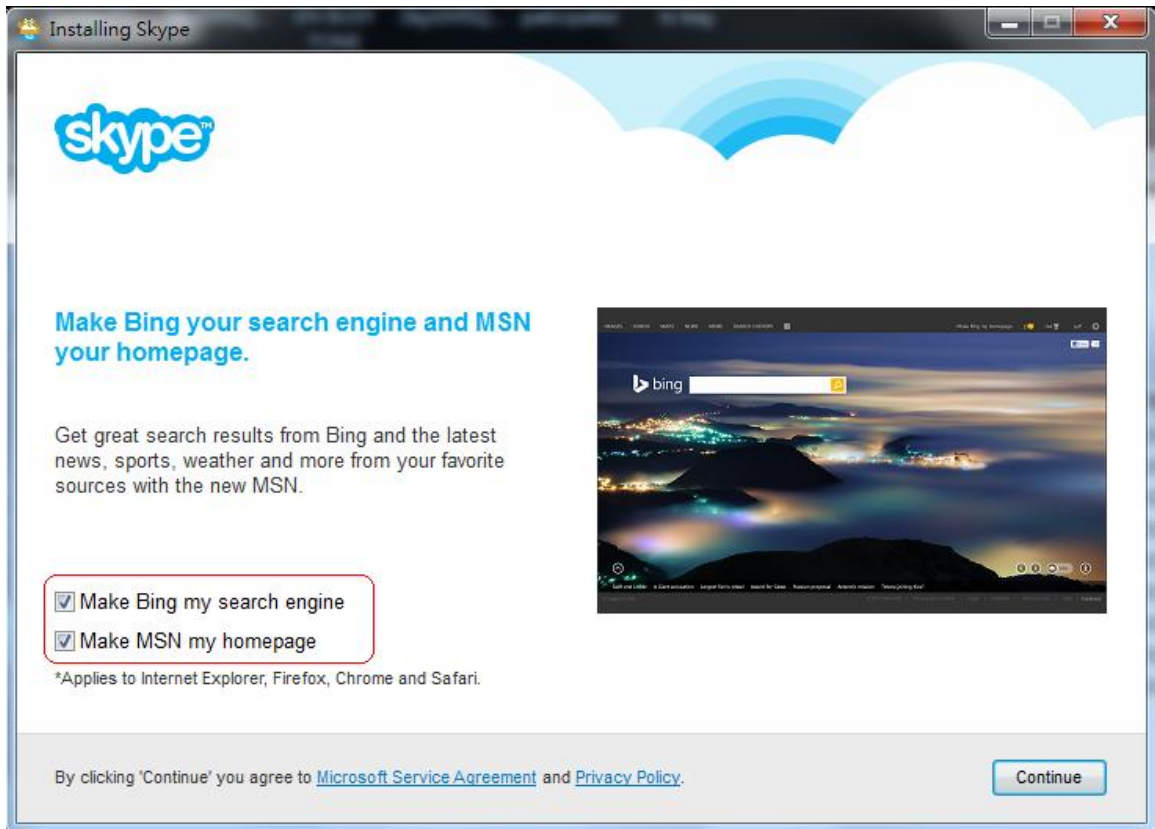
Installing Skype

skype

Make Bing your search engine and MSN your homepage.

Get great search results from Bing and the latest news, sports, weather and more from your favorite sources with the new MSN.

bing

Make Bing my search engine
Make MSN my homepage

*Applies to Internet Explorer, Firefox, Chrome and Safari.

By clicking 'Continue' you agree to Microsoft Service Agreement and Privacy Policy.

Continue